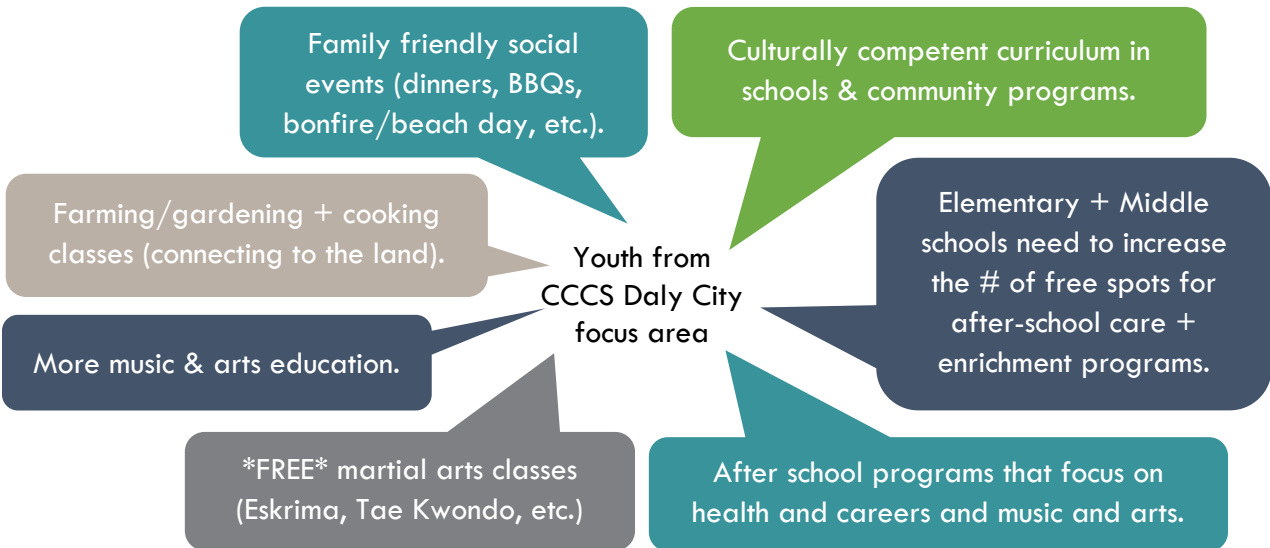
Family friendly social events (dinners, BBQs, bonfire/beach day, etc.).

Culturally competent curriculum in schools & community programs.

Farming/gardening + cooking classes (connecting to the land).

Youth from CCCS Daly City focus area

Elementary + Middle schools need to increase the # of free spots for after-school care + enrichment programs.

More music & arts education.

*FREE* martial arts classes (Eskrima, Tae Kwondo, etc.)

After school programs that focus on health and careers and music and arts.